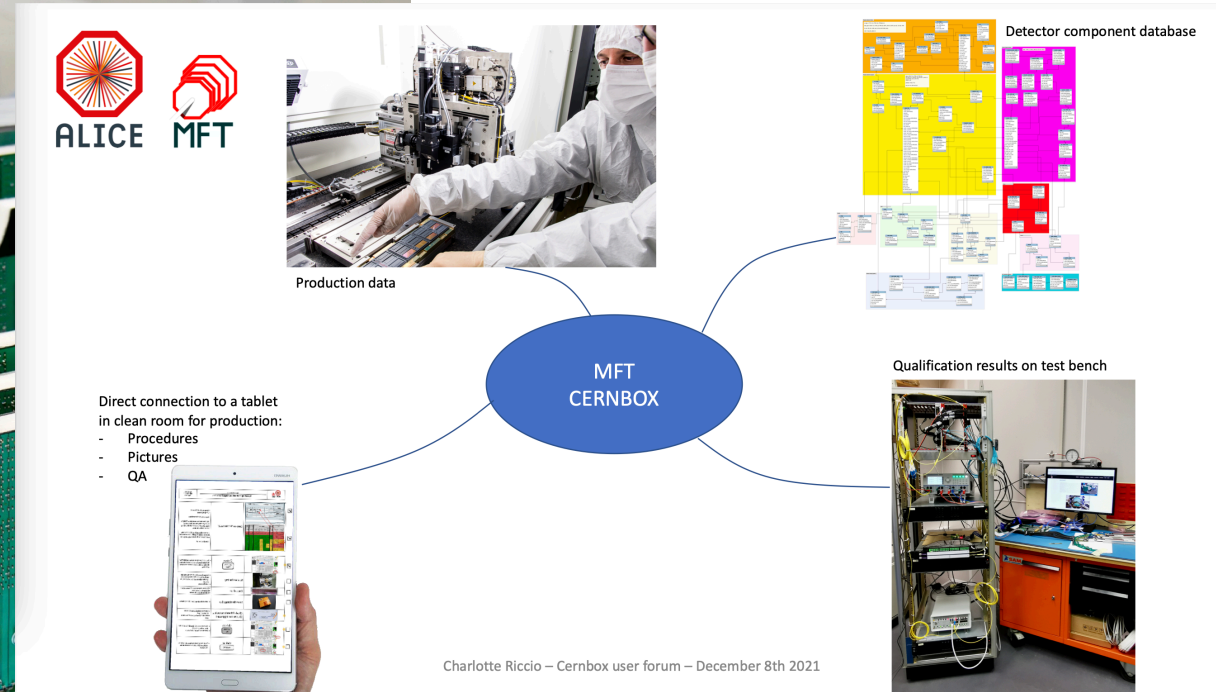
ALICE MFT

Production data

Detector component database

MFT
CERNBOX

Qualification results on test bench

Direct connection to a tablet in clean room for production:
- Procedures
- Pictures
- QA

Charlotte Riccio – Cernbox user forum – December 8th 2021